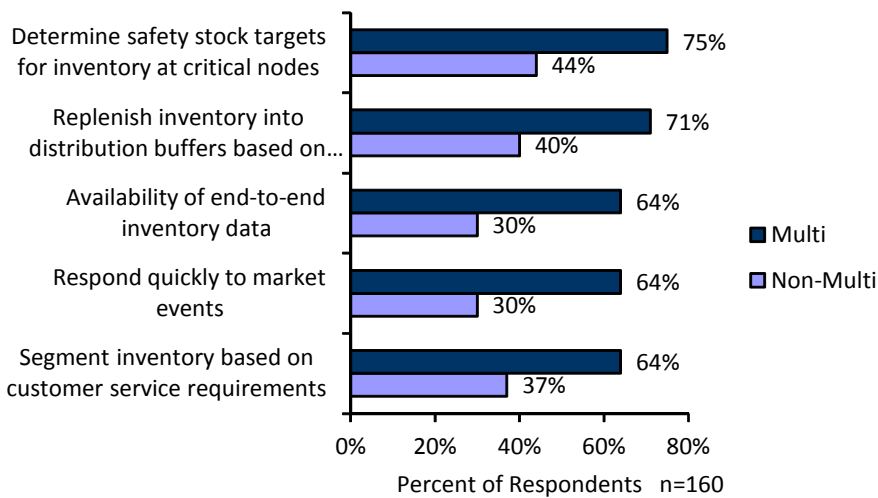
Determine safety stock targets for inventory at critical nodes
75%
44%

Replenish inventory into distribution buffers based on…
71%
40%

Availability of end-to-end inventory data
64%
30%

Respond quickly to market events
64%
30%

Segment inventory based on customer service requirements
64%
37%

Multi
Non-Multi

0%
20%
40%
60%
80%

Percent of Respondents n=160